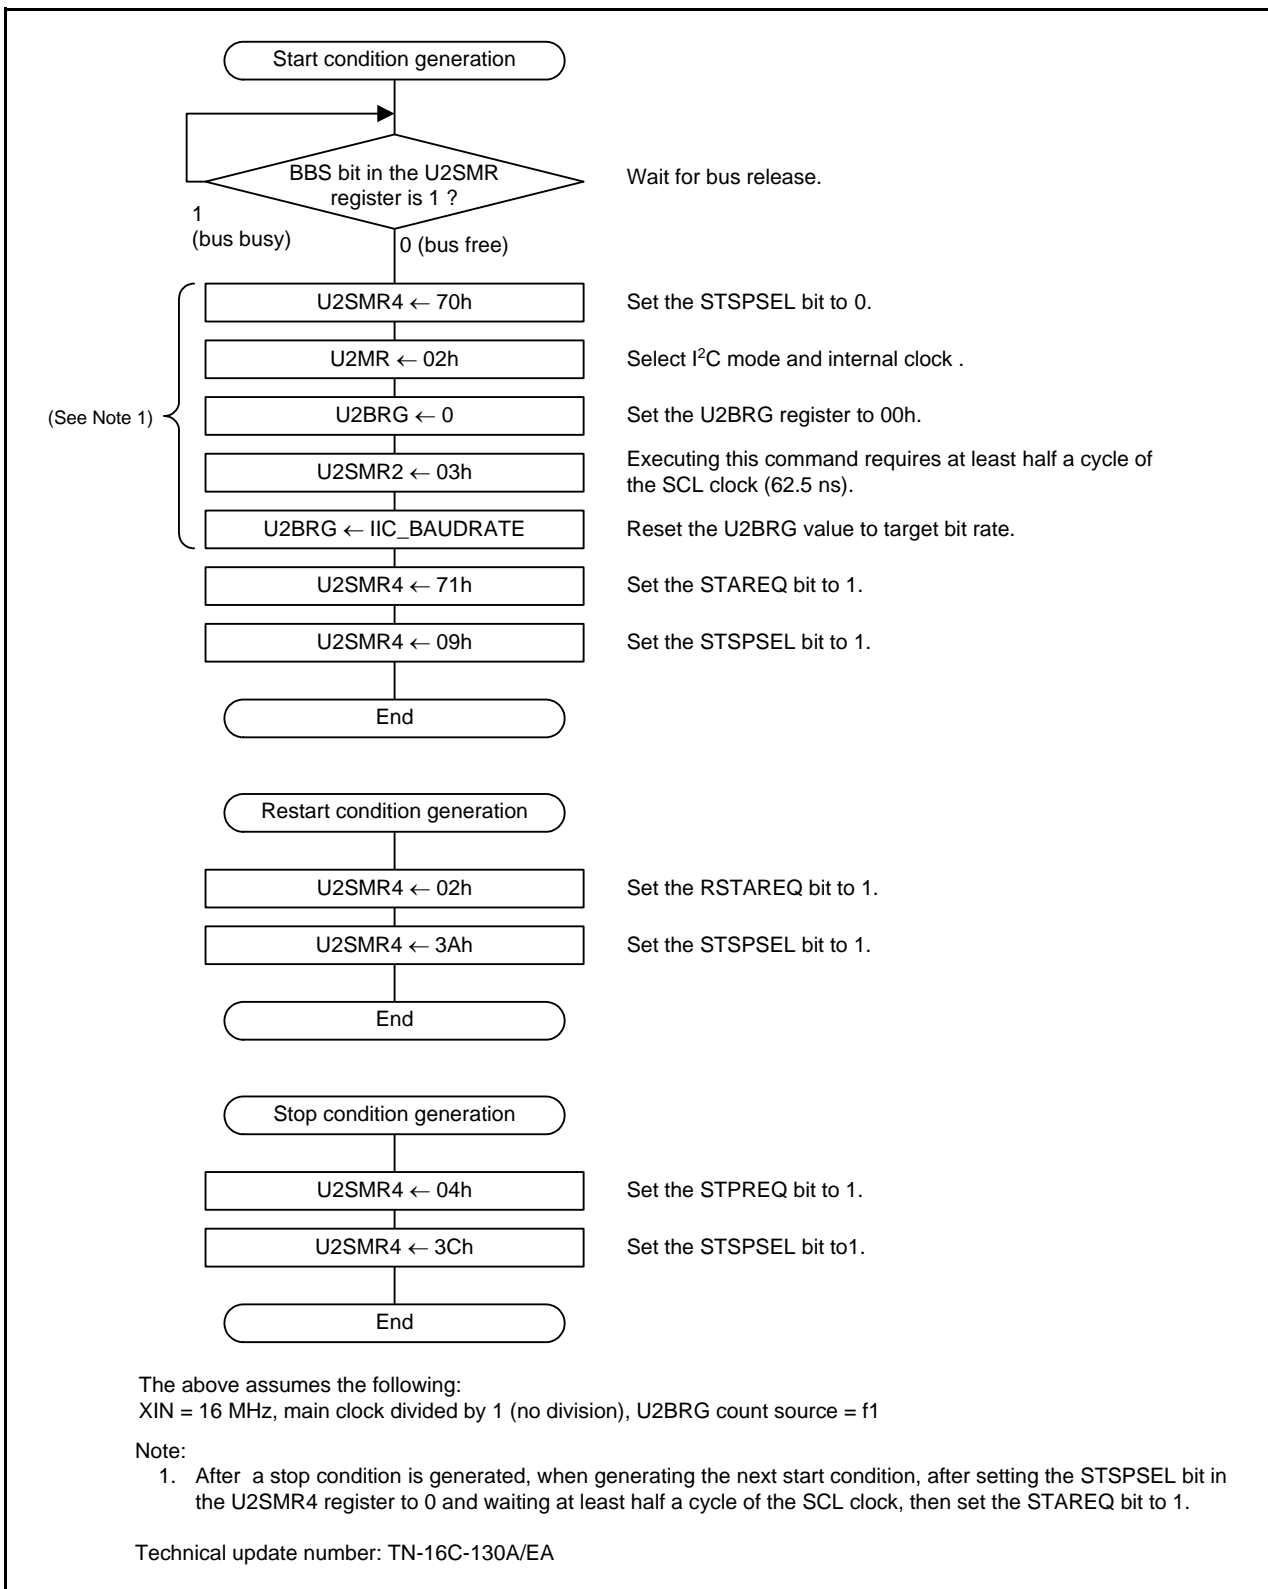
Start condition generation

BBS bit in the U2SMR register is 1 ?

Wait for bus release.

1 (bus busy)

0 (bus free)

(See Note 1)

U2SMR4 ← 70h

Set the STSPSEL bit to 0.

U2MR ← 02h

Select I$^2$C mode and internal clock .

U2BRG ← 0

Set the U2BRG register to 00h.

U2SMR2 ← 03h

Executing this command requires at least half a cycle of the SCL clock (62.5 ns).

U2BRG ← IIC_BAUDRATE

Reset the U2BRG value to target bit rate.

U2SMR4 ← 71h

Set the STAREQ bit to 1.

U2SMR4 ← 09h

Set the STSPSEL bit to 1.

End

Restart condition generation

U2SMR4 ← 02h

Set the RSTAREQ bit to 1.

U2SMR4 ← 3Ah

Set the STSPSEL bit to 1.

End

Stop condition generation

U2SMR4 ← 04h

Set the STPREQ bit to 1.

U2SMR4 ← 3Ch

Set the STSPSEL bit to1.

End

The above assumes the following:
XIN = 16 MHz, main clock divided by 1 (no division), U2BRG count source = f1

Note:
1. After a stop condition is generated, when generating the next start condition, after setting the STSPSEL bit in the U2SMR4 register to 0 and waiting at least half a cycle of the SCL clock, then set the STAREQ bit to 1.

Technical update number: TN-16C-130A/EA